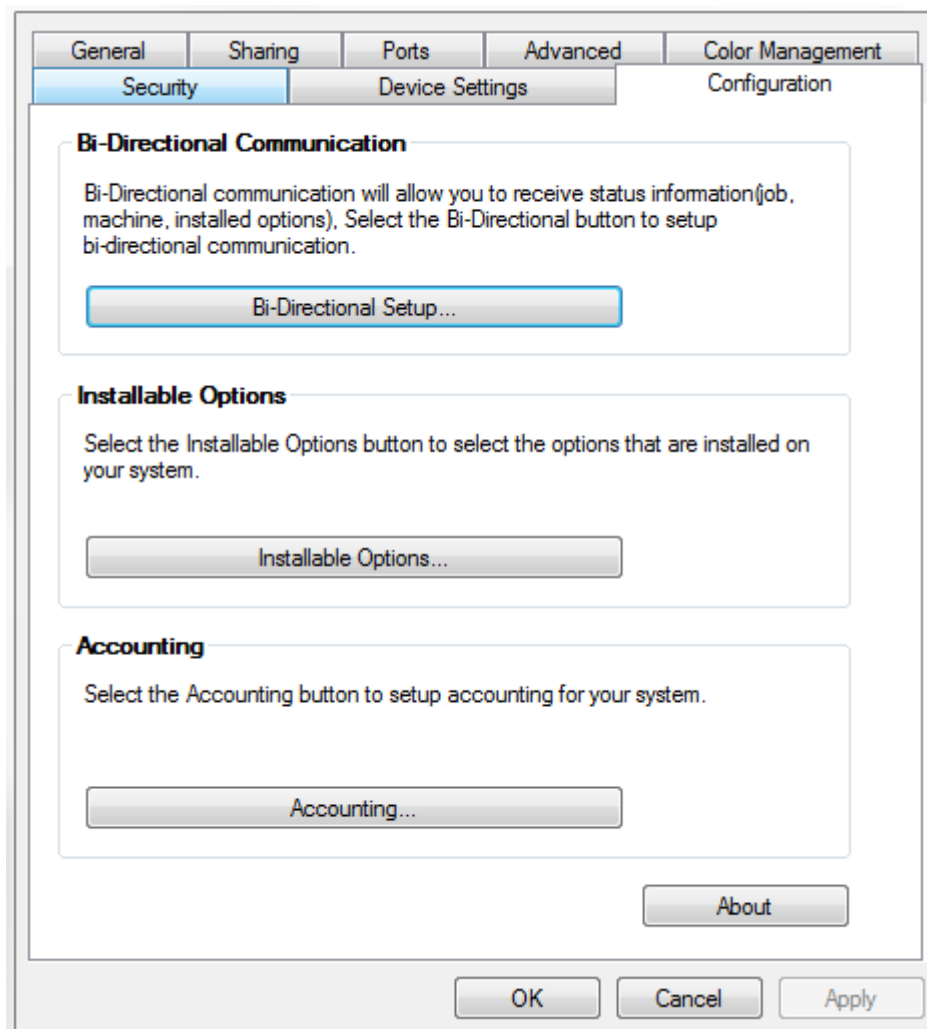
General | Sharing | Ports | Advanced | Color Management
Security | Device Settings | Configuration

Bi-Directional Communication

Bi-Directional communication will allow you to receive status information(job, machine, installed options), Select the Bi-Directional button to setup bi-directional communication.

Bi-Directional Setup...

Installable Options

Select the Installable Options button to select the options that are installed on your system.

Installable Options...

Accounting

Select the Accounting button to setup accounting for your system.

Accounting...

About

OK | Cancel | Apply